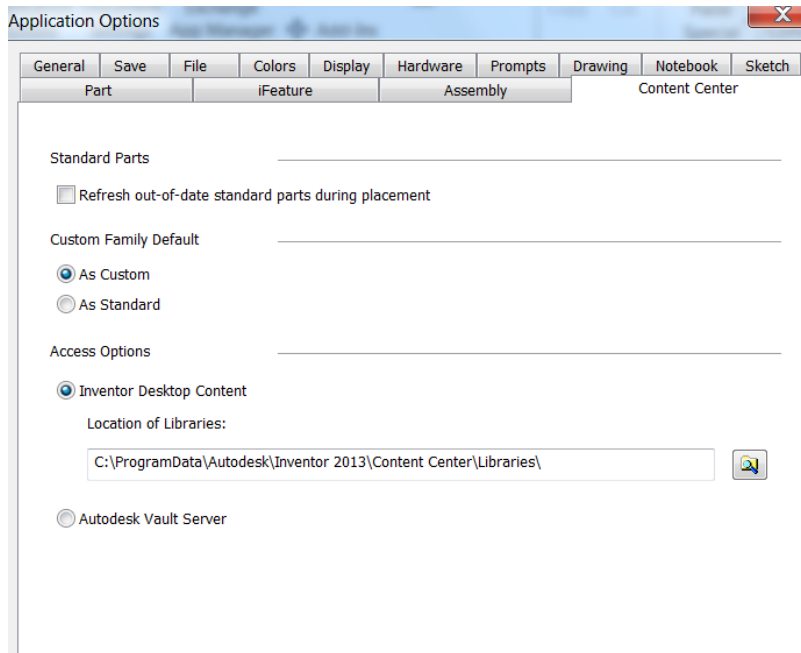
Application Options

General | Save | File | Colors | Display | Hardware | Prompts | Drawing | Notebook | Sketch

Part | iFeature | Assembly | Content Center

Standard Parts

Refresh out-of-date standard parts during placement

Custom Family Default

As Custom

As Standard

Access Options

Inventor Desktop Content

Location of Libraries:

C:\ProgramData\Autodesk\Inventor 2013\Content Center\Libraries\

Autodesk Vault Server